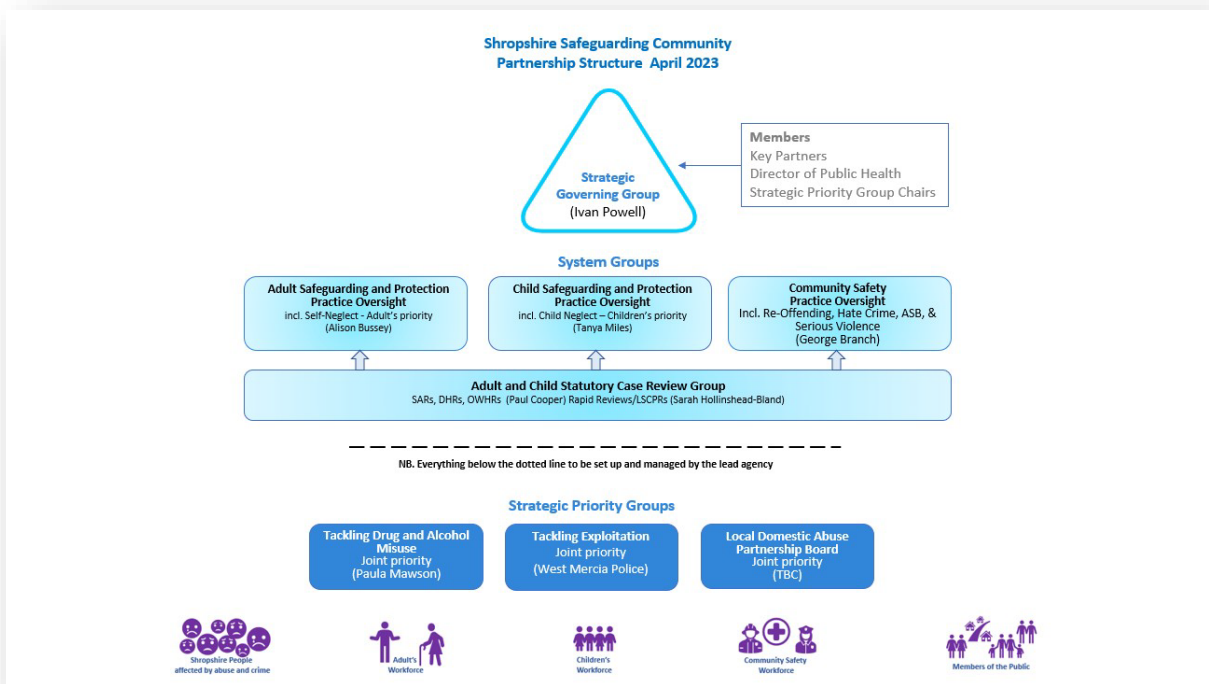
Shropshire Safeguarding Community Partnership Structure April 2023

Strategic Governing Group
(Ivan Powell)

Members
Key Partners
Director of Public Health
Strategic Priority Group Chairs

System Groups

Adult Safeguarding and Protection Practice Oversight
incl. Self-Neglect - Adult's priority
(Alison Bussey)

Child Safeguarding and Protection Practice Oversight
incl. Child Neglect – Children's priority
(Tanya Miles)

Community Safety Practice Oversight
Incl. Re-Offending, Hate Crime, ASB, & Serious Violence
(George Branch)

Adult and Child Statutory Case Review Group
SARs, DHRs, OWHRs (Paul Cooper) Rapid Reviews/LSCPRs (Sarah Hollinshead-Bland)

NB. Everything below the dotted line to be set up and managed by the lead agency

Strategic Priority Groups

Tackling Drug and Alcohol Misuse
Joint priority
(Paula Mawson)

Tackling Exploitation
Joint priority
(West Mercia Police)

Local Domestic Abuse Partnership Board
Joint priority
(TBC)

Shropshire People affected by abuse and crime

Adult's Workforce

Children's Workforce

Community Safety Workforce

Members of the Public